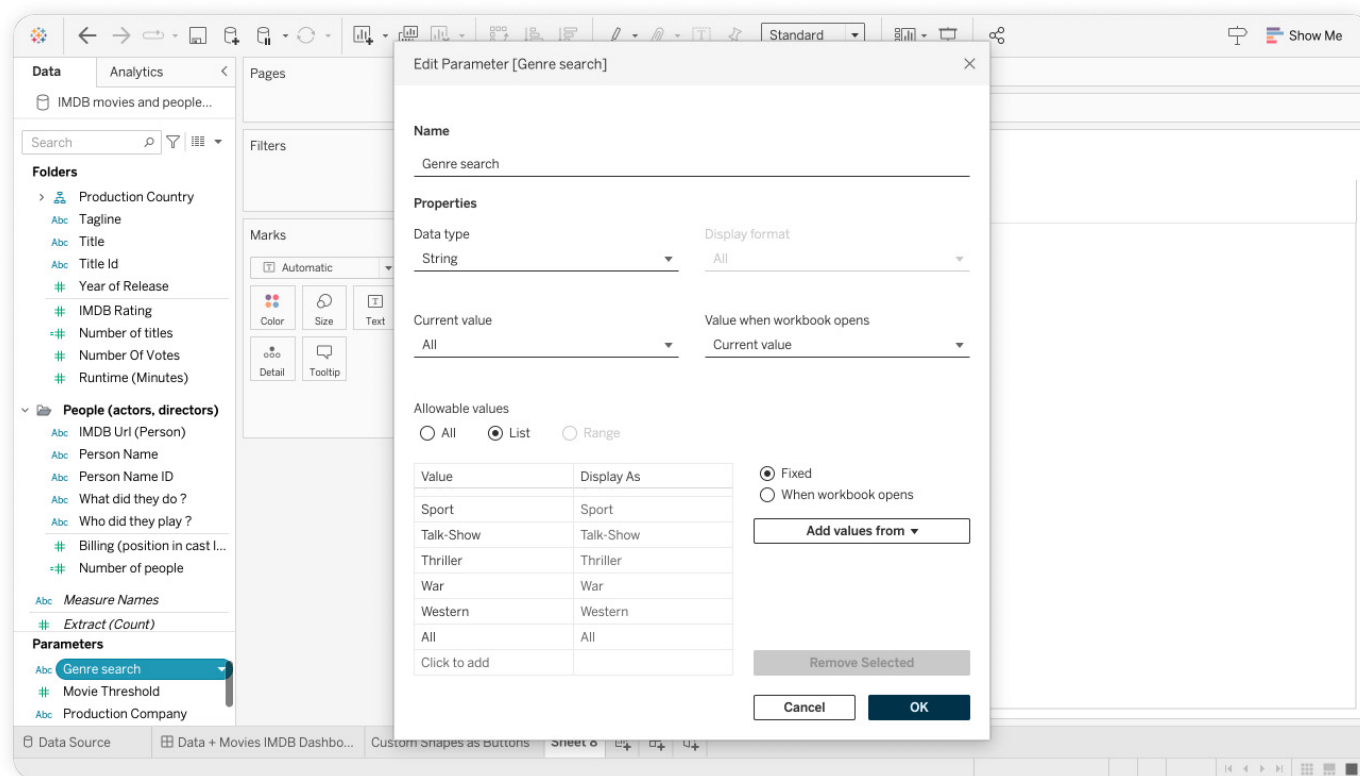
Standard
Show Me

Data
Analytics
IMDB movies and people...
Search
Folders
Production Country
Abc Tagline
Abc Title
Abc Title Id
Year of Release
IMDB Rating
Number of titles
Number Of Votes
Runtime (Minutes)
People (actors, directors)
Abc IMDB Url (Person)
Abc Person Name
Abc Person Name ID
Abc What did they do ?
Abc Who did they play ?
Billing (position in cast l...
Number of people
Abc Measure Names
Extract (Count)
Parameters
Abc Genre search
Movie Threshold
Abc Production Company

Pages
Filters
Marks
Automatic
Color
Size
Text
Detail
Tooltip

Edit Parameter [Genre search]

Name
Genre search

Properties
Data type
String
Display format
All

Current value
All
Value when workbook opens
Current value

Allowable values
All
List
Range

| Value | Display As |
|---|---|
| Sport | Sport |
| Talk-Show | Talk-Show |
| Thriller | Thriller |
| War | War |
| Western | Western |
| All | All |
| Click to add | |

Fixed
When workbook opens
Add values from ▾
Remove Selected
Cancel
OK

Data Source
Data + Movies IMDB Dashbo...
Custom Shapes as Buttons
Sheet 8